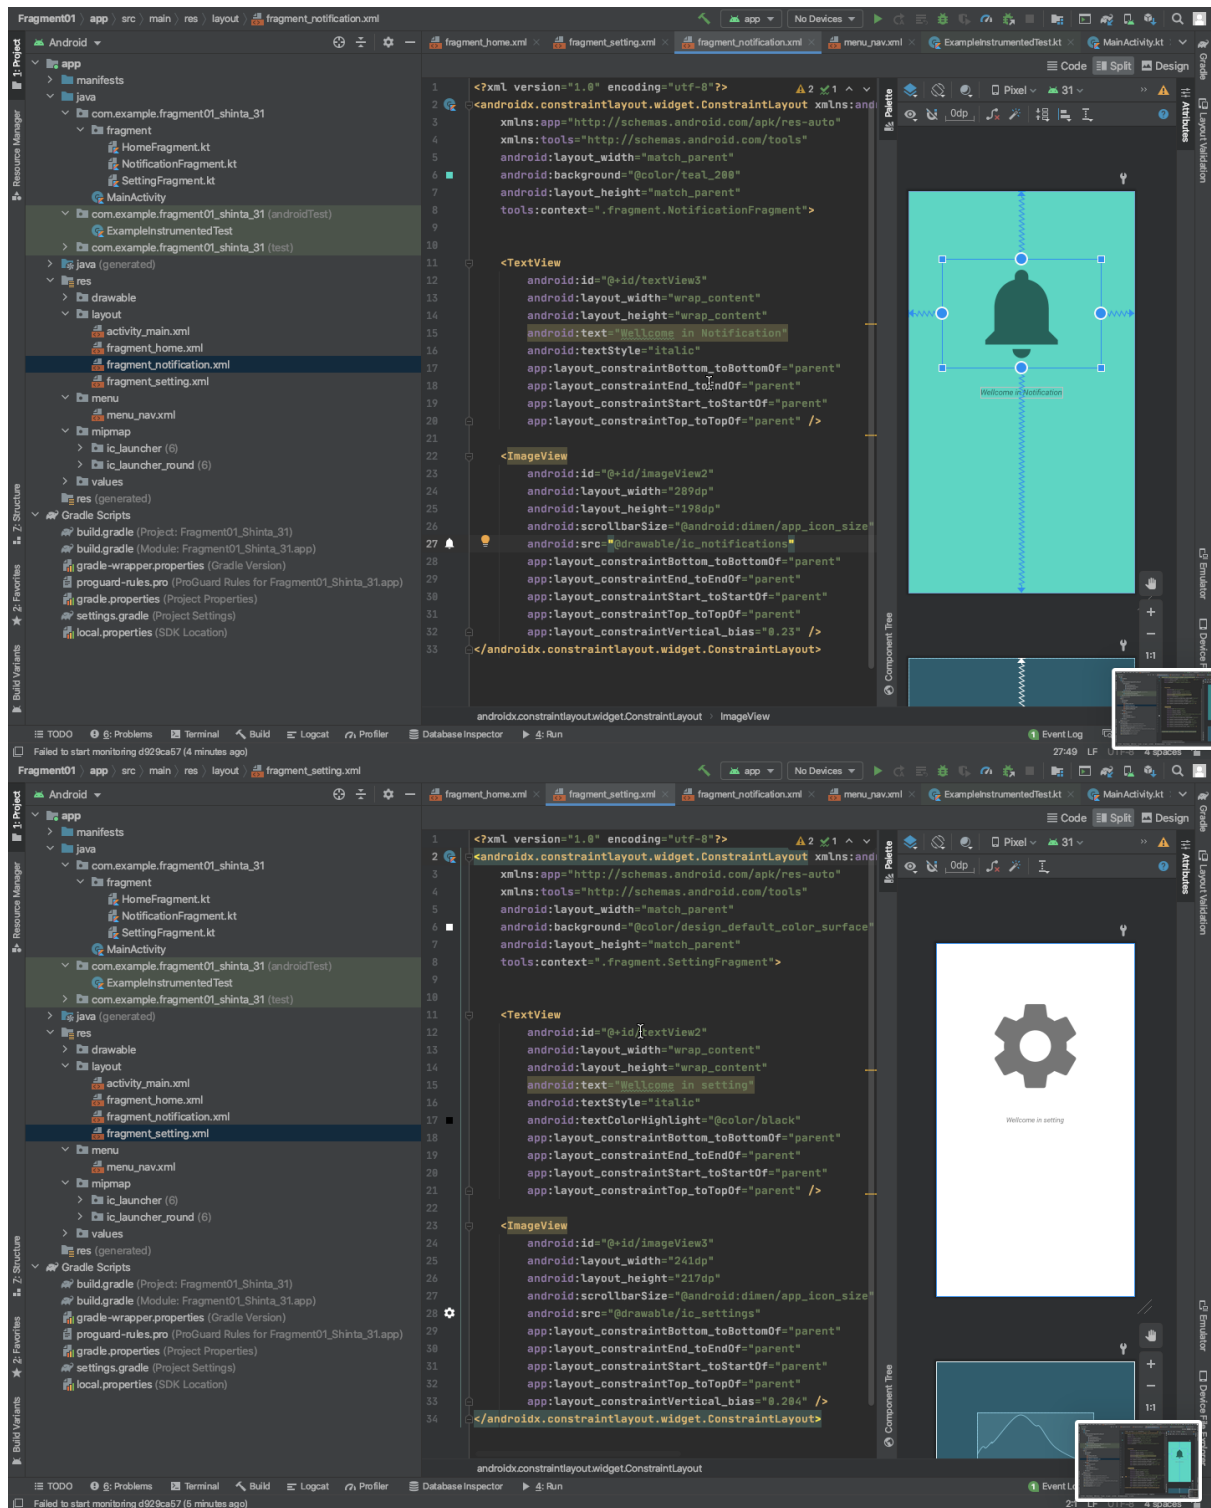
Fragment01 app src main res layout fragment_notification.xml

app No Devices

Android

fragment_home.xml fragment_setting.xml fragment_notification.xml menu_nav.xml ExampleInstrumentedTest.kt MainActivity.kt

Code Split Design

Pixel 31

0dp

app
manifests
java
com.example.fragment01_shinta_31
fragment
HomeFragment.kt
NotificationFragment.kt
SettingFragment.kt
MainActivity
com.example.fragment01_shinta_31 (androidTest)
ExampleInstrumentedTest
com.example.fragment01_shinta_31 (test)
java (generated)
res
drawable
layout
activity_main.xml
fragment_home.xml
fragment_notification.xml
fragment_setting.xml
menu
menu_nav.xml
mipmap
ic_launcher (6)
ic_launcher_round (6)
values
res (generated)
Gradle Scripts
build.gradle (Project: Fragment01_Shinta_31)
build.gradle (Module: Fragment01_Shinta_31.app)
gradle-wrapper.properties (Gradle Version)
proguard-rules.pro (ProGuard Rules for Fragment01_Shinta_31.app)
gradle.properties (Project Properties)
settings.gradle (Project Settings)
local.properties (SDK Location)

1 <?xml version="1.0" encoding="utf-8"?>
2 <androidx.constraintlayout.widget.ConstraintLayout xmlns:and
3 xmlns:app="http://schemas.android.com/apk/res-auto"
4 xmlns:tools="http://schemas.android.com/tools"
5 android:layout_width="match_parent"
6 android:background="@color/teal_200"
7 android:layout_height="match_parent"
8 tools:context=".fragment.NotificationFragment">
9
10
11 <TextView
12 android:id="@+id/textView3"
13 android:layout_width="wrap_content"
14 android:layout_height="wrap_content"
15 android:text="Wellcome in Notification"
16 android:textStyle="italic"
17 app:layout_constraintBottom_toBottomOf="parent"
18 app:layout_constraintEnd_toEndOf="parent"
19 app:layout_constraintStart_toStartOf="parent"
20 app:layout_constraintTop_toTopOf="parent" />
21
22 <ImageView
23 android:id="@+id/imageView2"
24 android:layout_width="289dp"
25 android:layout_height="198dp"
26 android:scrollbarSize="@android:dimen/app_icon_size"
27 android:src="@drawable/ic_notifications"
28 app:layout_constraintBottom_toBottomOf="parent"
29 app:layout_constraintEnd_toEndOf="parent"
30 app:layout_constraintStart_toStartOf="parent"
31 app:layout_constraintTop_toTopOf="parent"
32 app:layout_constraintVertical_bias="0.23" />
33 </androidx.constraintlayout.widget.ConstraintLayout>

Wellcome in Notification

androidx.constraintlayout.widget.ConstraintLayout ImageView

TODO 6: Problems Terminal Build Logcat Profiler Database Inspector 4: Run Event Log
Failed to start monitoring d929ca57 (4 minutes ago) 27:49 LF UTF-8 4 spaces

Fragment01 app src main res layout fragment_setting.xml

1 <?xml version="1.0" encoding="utf-8"?>
2 <androidx.constraintlayout.widget.ConstraintLayout xmlns:and
3 xmlns:app="http://schemas.android.com/apk/res-auto"
4 xmlns:tools="http://schemas.android.com/tools"
5 android:layout_width="match_parent"
6 android:background="@color/design_default_color_surface"
7 android:layout_height="match_parent"
8 tools:context=".fragment.SettingFragment">
9
10
11 <TextView
12 android:id="@+id/textView2"
13 android:layout_width="wrap_content"
14 android:layout_height="wrap_content"
15 android:text="Wellcome in setting"
16 android:textStyle="italic"
17 android:textColorHighlight="@color/black"
18 app:layout_constraintBottom_toBottomOf="parent"
19 app:layout_constraintEnd_toEndOf="parent"
20 app:layout_constraintStart_toStartOf="parent"
21 app:layout_constraintTop_toTopOf="parent" />
22
23 <ImageView
24 android:id="@+id/imageView3"
25 android:layout_width="241dp"
26 android:layout_height="217dp"
27 android:scrollbarSize="@android:dimen/app_icon_size"
28 android:src="@drawable/ic_settings"
29 app:layout_constraintBottom_toBottomOf="parent"
30 app:layout_constraintEnd_toEndOf="parent"
31 app:layout_constraintStart_toStartOf="parent"
32 app:layout_constraintTop_toTopOf="parent"
33 app:layout_constraintVertical_bias="0.204" />
34 </androidx.constraintlayout.widget.ConstraintLayout>

Wellcome in setting

androidx.constraintlayout.widget.ConstraintLayout

TODO 6: Problems Terminal Build Logcat Profiler Database Inspector 4: Run
Failed to start monitoring d929ca57 (5 minutes ago)